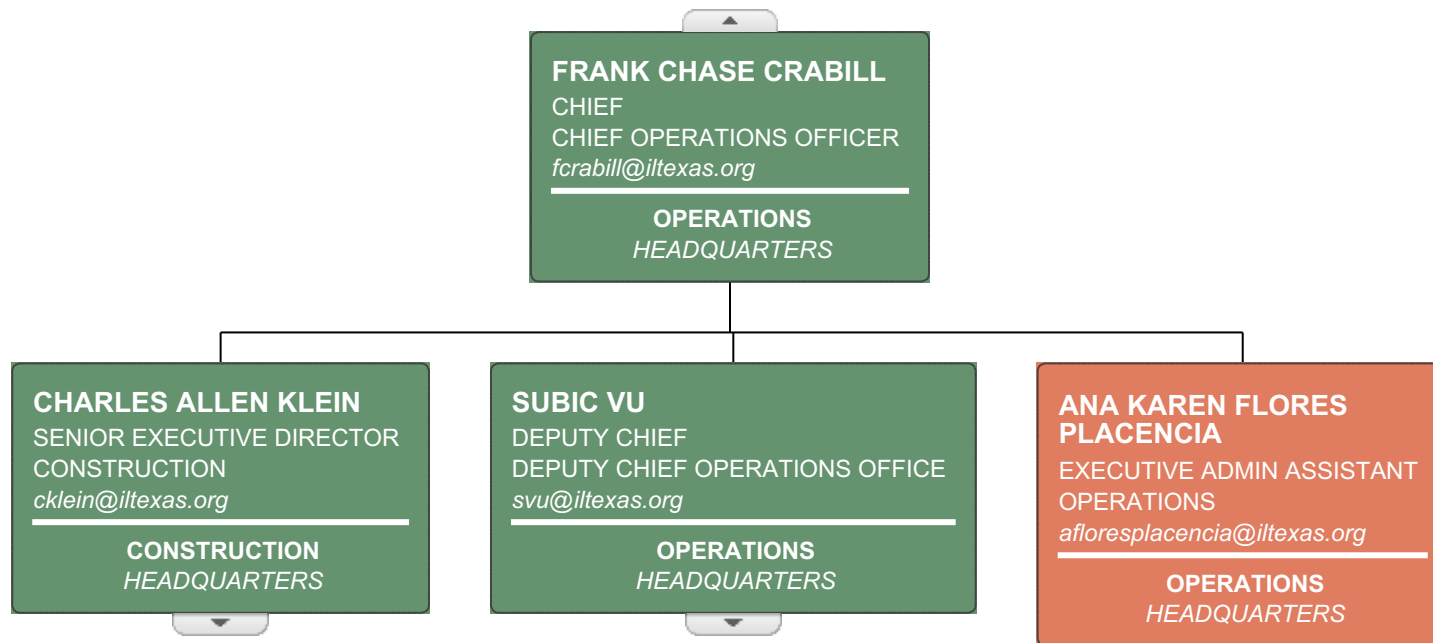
FRANK CHASE CRABILL
CHIEF
CHIEF OPERATIONS OFFICER
fcrabill@iltexas.org
OPERATIONS
HEADQUARTERS

CHARLES ALLEN KLEIN
SENIOR EXECUTIVE DIRECTOR
CONSTRUCTION
cklein@iltexas.org
CONSTRUCTION
HEADQUARTERS

SUBIC VU
DEPUTY CHIEF
DEPUTY CHIEF OPERATIONS OFFICE
svu@iltexas.org
OPERATIONS
HEADQUARTERS

ANA KAREN FLORES PLACENCIA
EXECUTIVE ADMIN ASSISTANT
OPERATIONS
afloresplacencia@iltexas.org
OPERATIONS
HEADQUARTERS